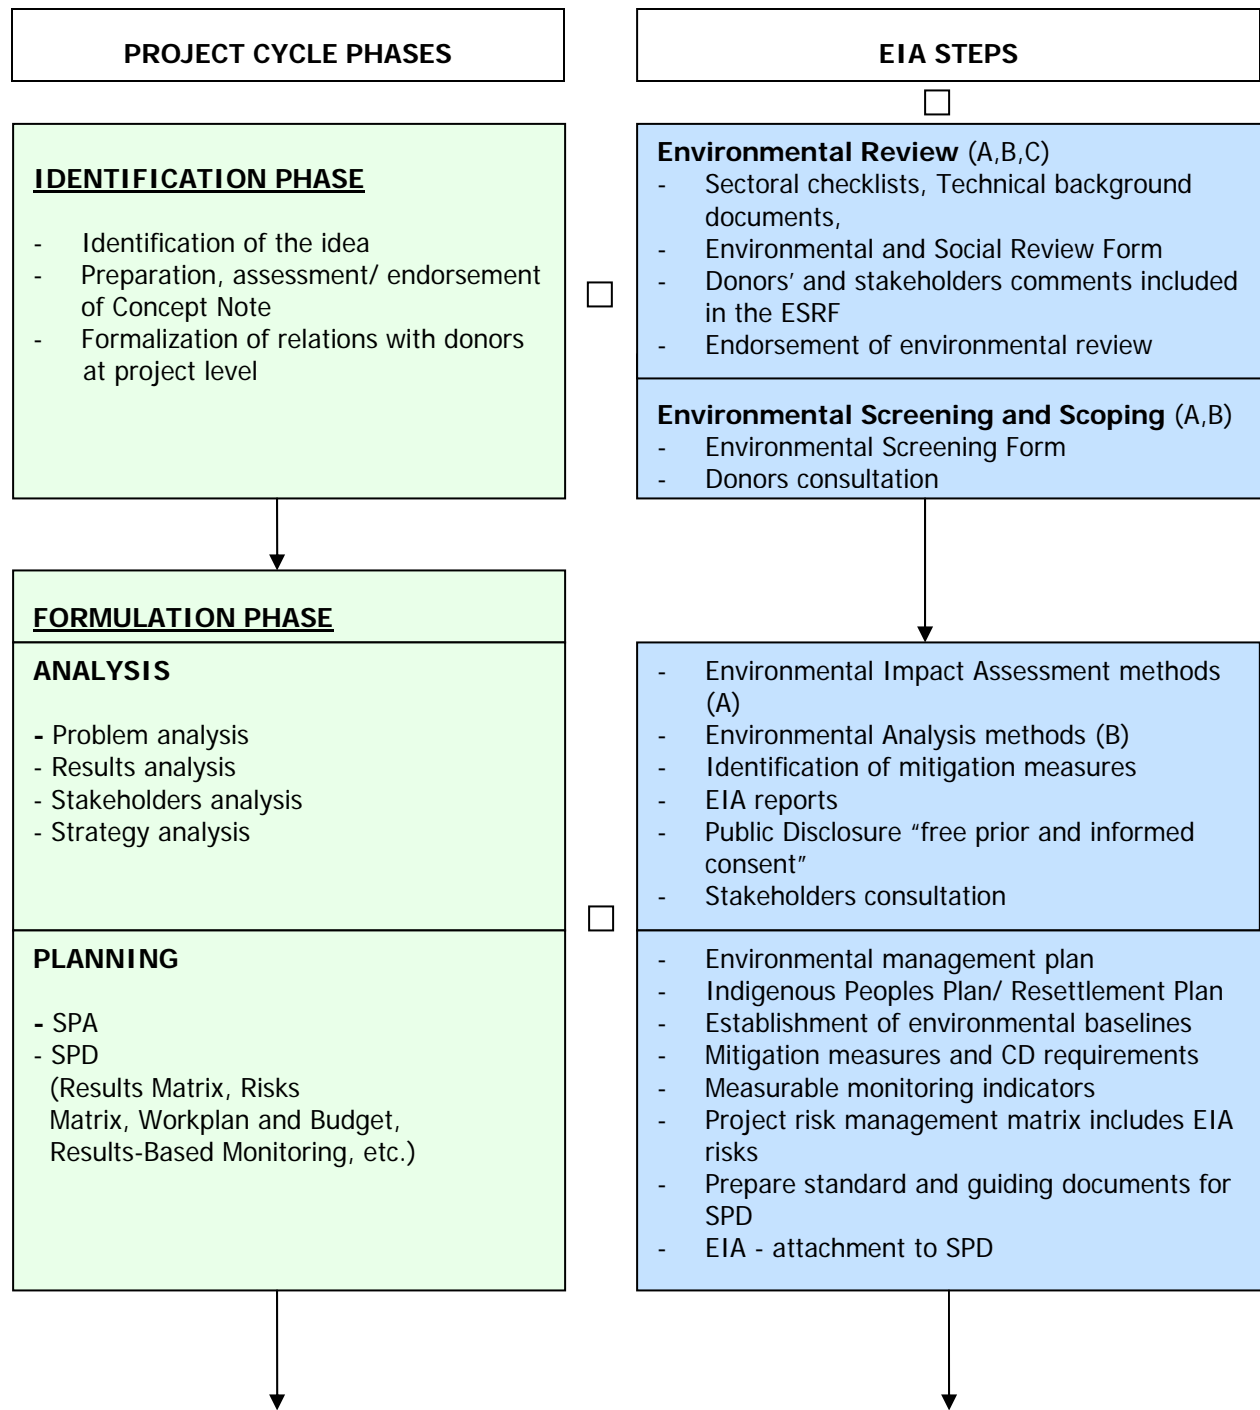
PROJECT CYCLE PHASES

EIA STEPS

IDENTIFICATION PHASE

- Identification of the idea
- Preparation, assessment/ endorsement of Concept Note
- Formalization of relations with donors at project level

Environmental Review (A,B,C)
- Sectoral checklists, Technical background documents,
- Environmental and Social Review Form
- Donors' and stakeholders comments included in the ESRF
- Endorsement of environmental review

Environmental Screening and Scoping (A,B)
- Environmental Screening Form
- Donors consultation

FORMULATION PHASE

ANALYSIS

- Problem analysis
- Results analysis
- Stakeholders analysis
- Strategy analysis

- Environmental Impact Assessment methods (A)
- Environmental Analysis methods (B)
- Identification of mitigation measures
- EIA reports
- Public Disclosure "free prior and informed consent"
- Stakeholders consultation

PLANNING

- SPA
- SPD (Results Matrix, Risks Matrix, Workplan and Budget, Results-Based Monitoring, etc.)

- Environmental management plan
- Indigenous Peoples Plan/ Resettlement Plan
- Establishment of environmental baselines
- Mitigation measures and CD requirements
- Measurable monitoring indicators
- Project risk management matrix includes EIA risks
- Prepare standard and guiding documents for SPD
- EIA - attachment to SPD